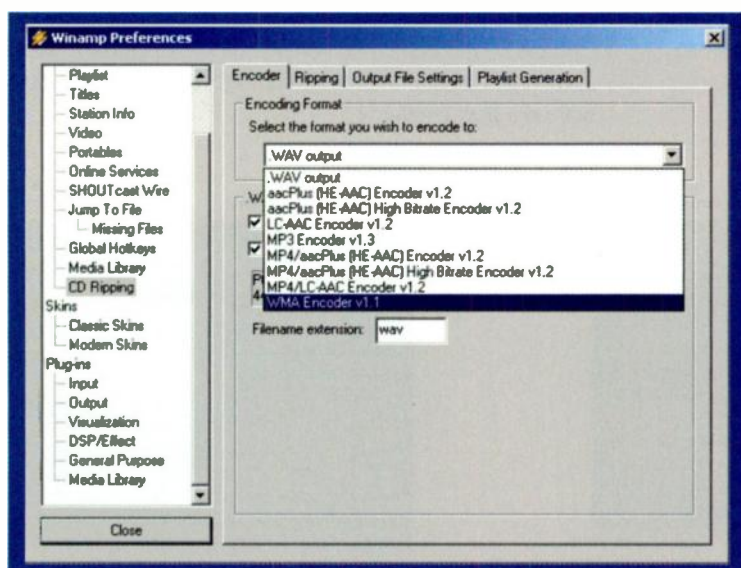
Winamp Preferences

Playlist
Titles
Station Info
Video
Portables
Online Services
SHOUTcast Wire
Jump To File
Missing Files
Global Hotkeys
Media Library
CD Ripping
Skins
Classic Skins
Modern Skins
Plug-ins
Input
Output
Visualization
DSP/Effect
General Purpose
Media Library

Close

Encoder | Ripping | Output File Settings | Playlist Generation

Encoding Format
Select the format you wish to encode to:
.WAV output
.WAV output
aacPlus (HE-AAC) Encoder v1.2
aacPlus (HE-AAC) High Bitrate Encoder v1.2
LC-AAC Encoder v1.2
MP3 Encoder v1.3
MP4/aacPlus (HE-AAC) Encoder v1.2
MP4/aacPlus (HE-AAC) High Bitrate Encoder v1.2
MP4/LC-AAC Encoder v1.2
WMA Encoder v1.1

Filename extension: wav